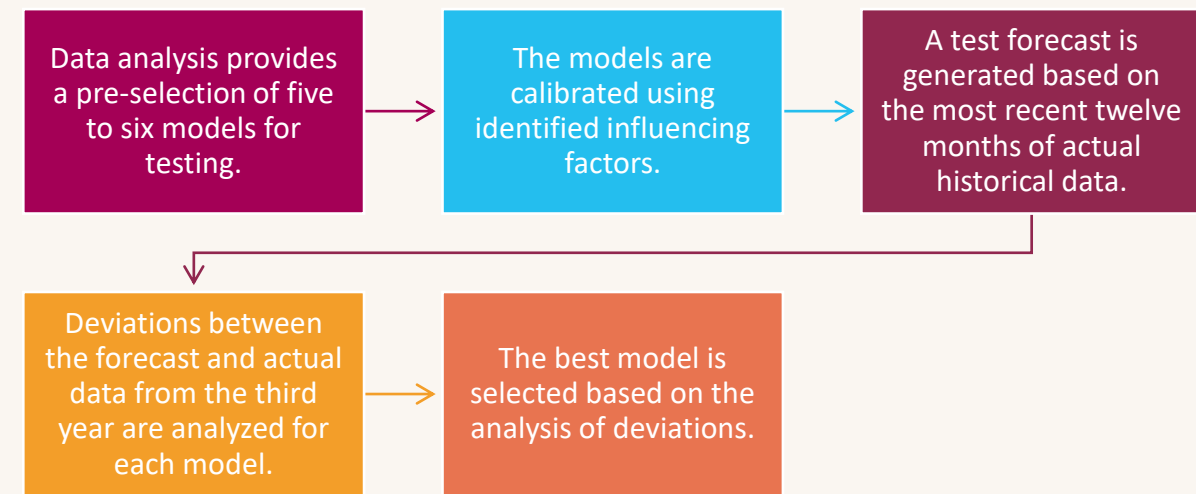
Data analysis provides a pre-selection of five to six models for testing.

The models are calibrated using identified influencing factors.

A test forecast is generated based on the most recent twelve months of actual historical data.

Deviations between the forecast and actual data from the third year are analyzed for each model.

The best model is selected based on the analysis of deviations.